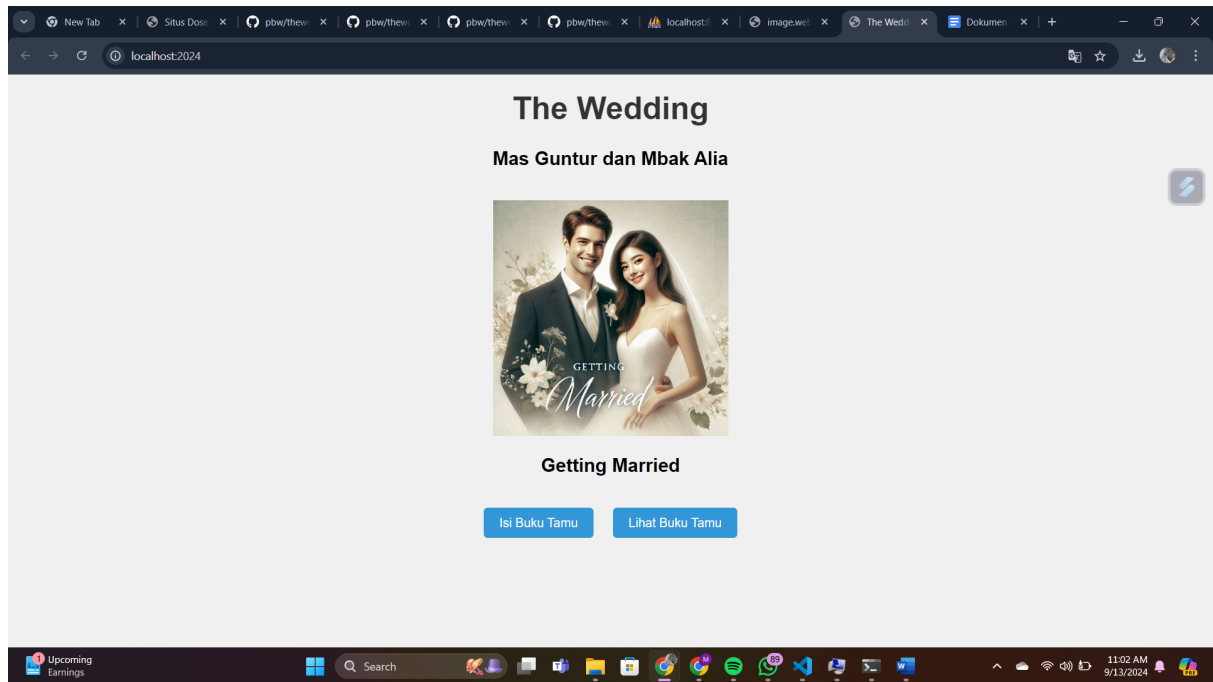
New Tab ×
Situs Dose ×
pbw/thew ×
pbw/thew ×
pbw/thew ×
pbw/thew ×
localhost ×
image.we ×
The Wedd ×
Dokumen ×
+

localhost:2024

The Wedding

Mas Guntur dan Mbak Alia

GETTING
Married

Getting Married

Isi Buku Tamu
Lihat Buku Tamu

1
Upcoming
Earnings

Search

89

11:02 AM
9/13/2024